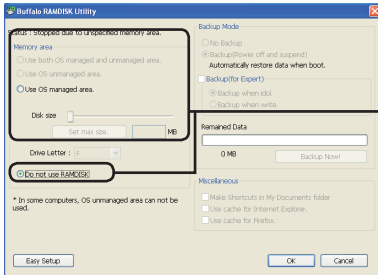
Buffalo RAMDISK Utility

Status : Stopped due to unspecified memory area.

Memory area

Use both OS managed and unmanaged area.

Use OS unmanaged area.

Use OS managed area.

Disk size

Set max size.

MB

Drive Letter : F

Do not use RAMDISK

* In some computers, OS unmanaged area can not be used.

Backup Mode

No Backup

Backup(Power off and suspend)

Automatically restore data when boot.

Backup(for Expert)

Backup when idol.

Backup when write.

Remained Data

0 MB

Backup Now!

Miscellaneous

Make Shortcuts in My Documents folder

Use cache for Internet Explorer.

Use cache for Firefox.

Easy Setup

OK

Cancel